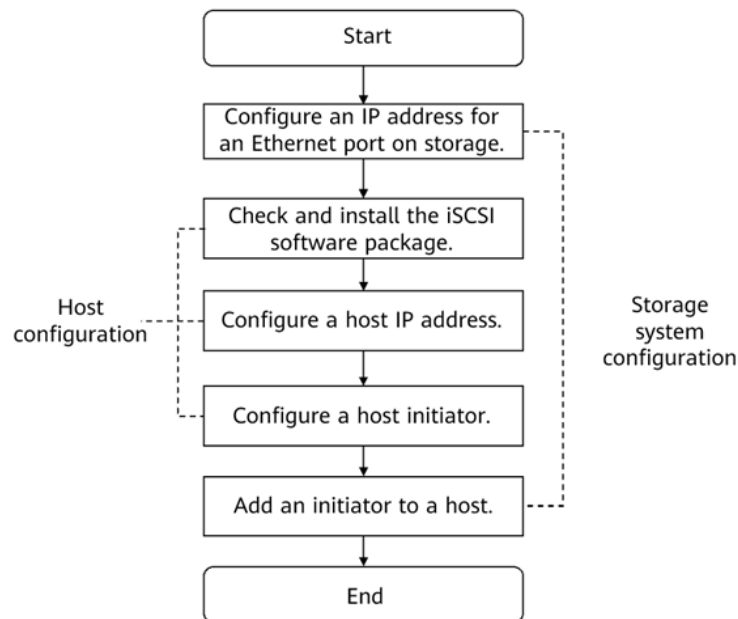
Start

Configure an IP address for an Ethernet port on storage.

Check and install the iSCSI software package.

Host configuration

Configure a host IP address.

Configure a host initiator.

Storage system configuration

Add an initiator to a host.

End